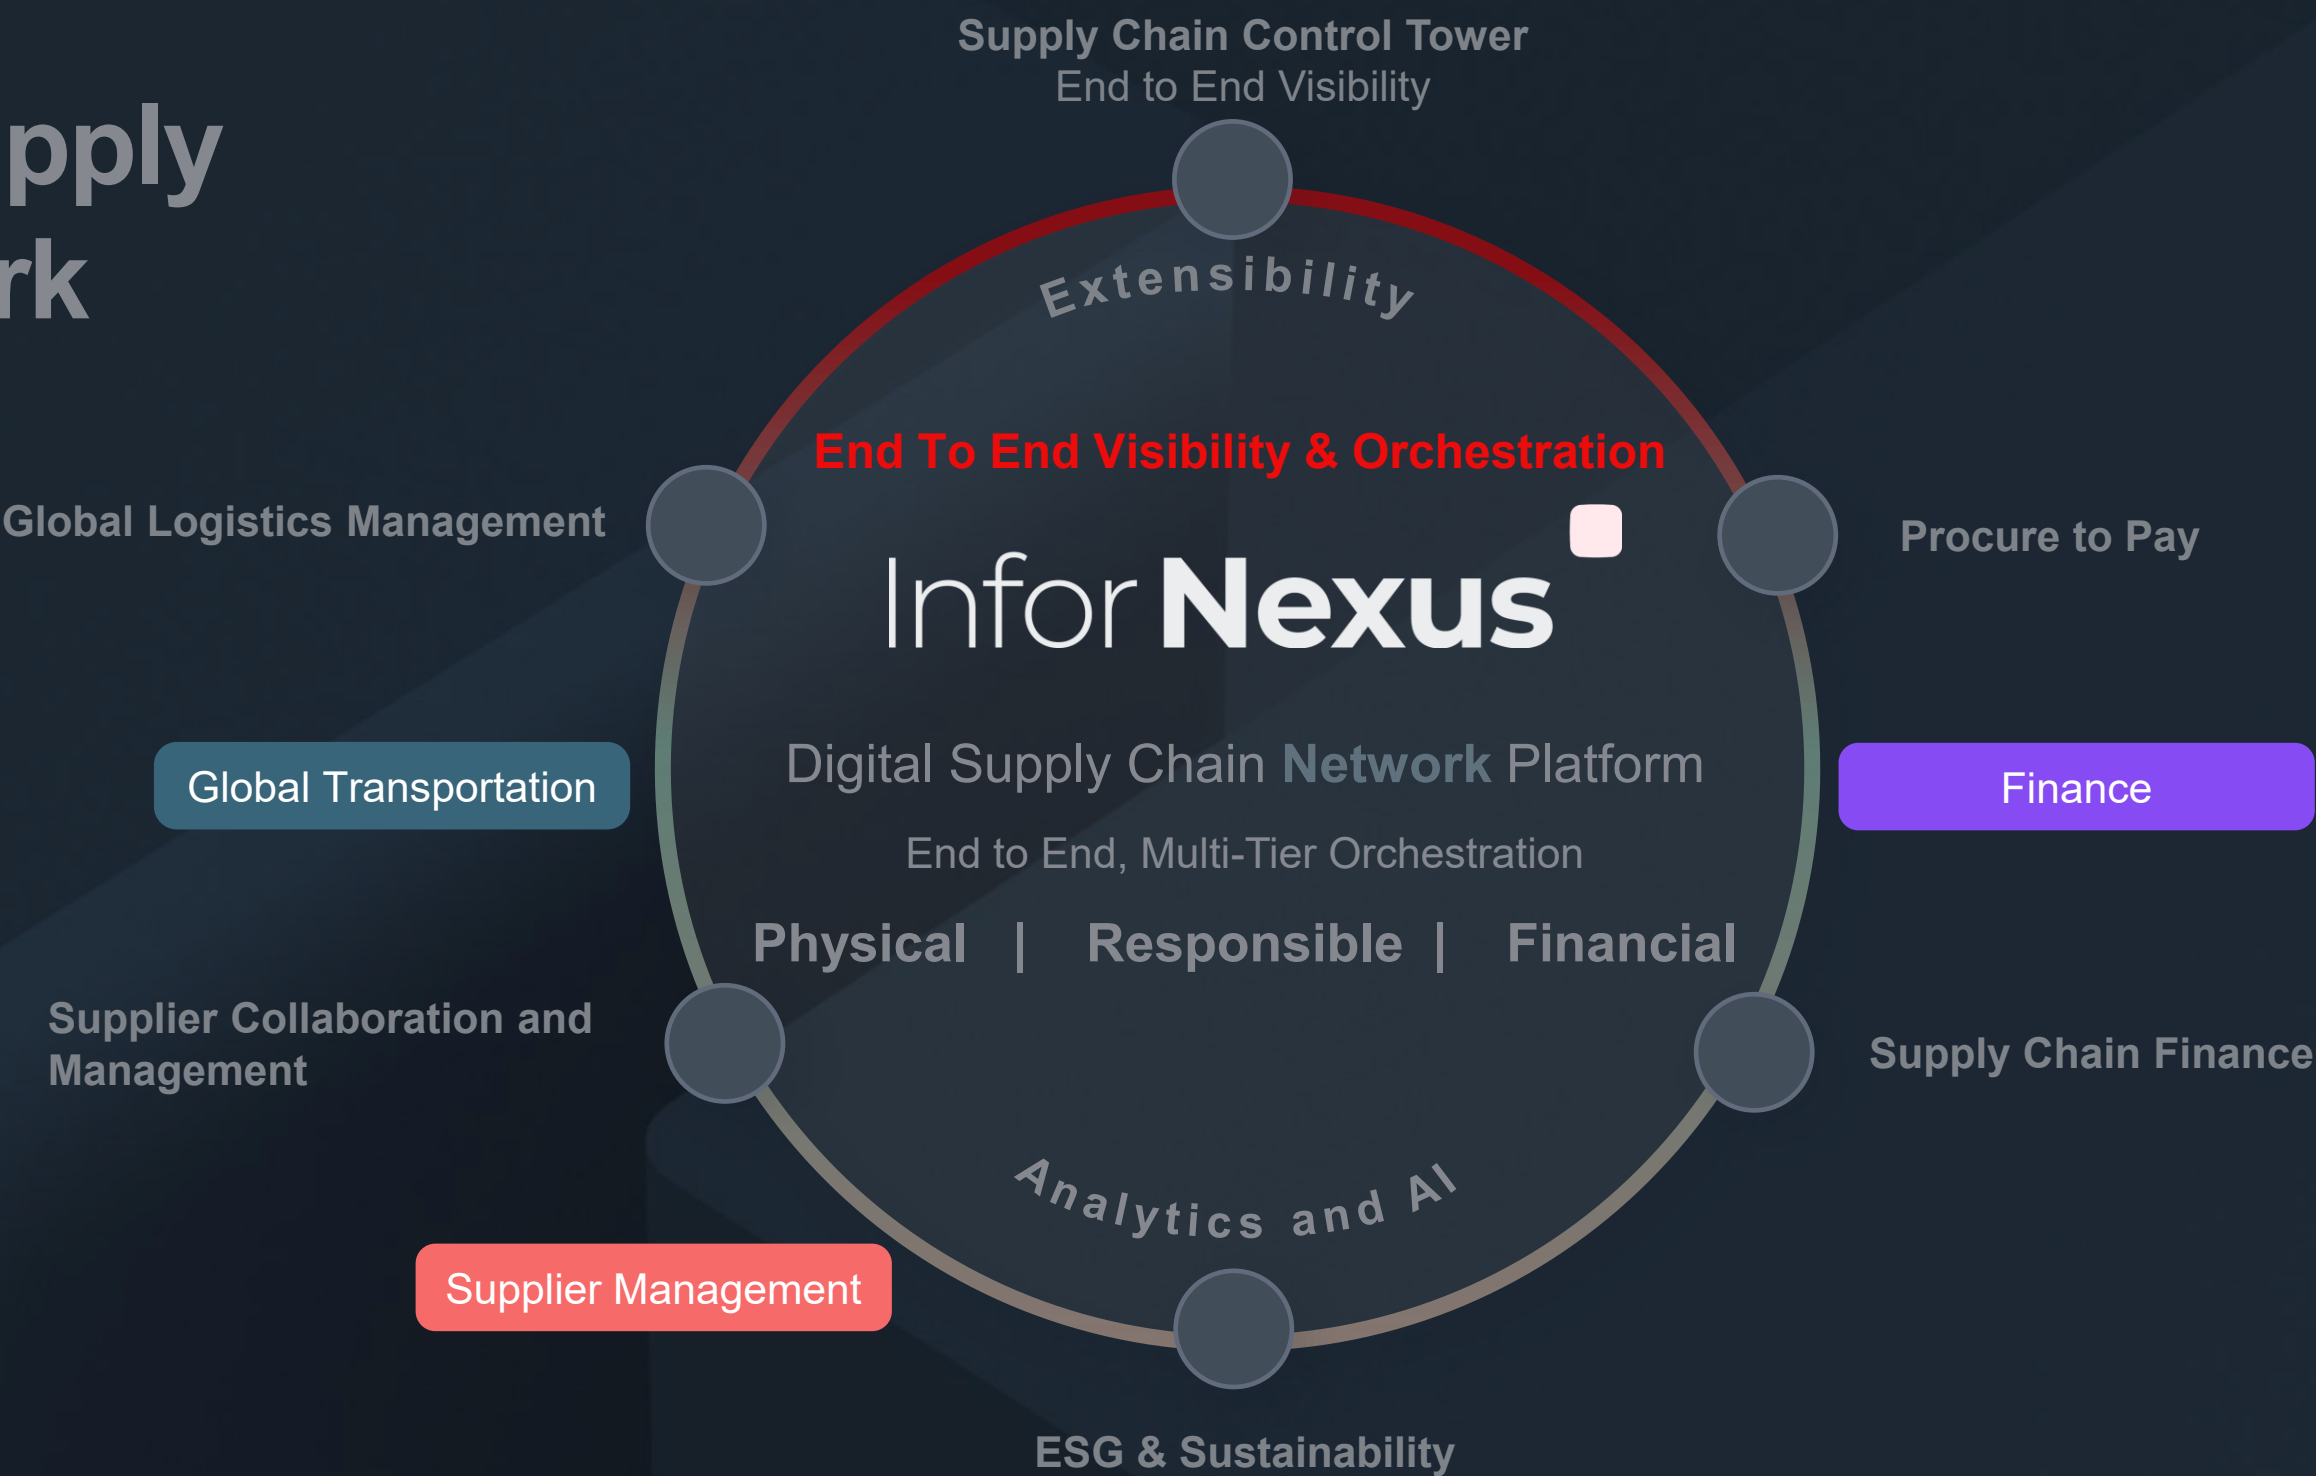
pply
rk

Supply Chain Control Tower
End to End Visibility

Extensibility

End To End Visibility & Orchestration

Global Logistics Management

Procure to Pay

Infor Nexus

Global Transportation

Digital Supply Chain Network Platform

Finance

End to End, Multi-Tier Orchestration

Physical | Responsible | Financial

Supplier Collaboration and Management

Supply Chain Finance

Analytics and AI

Supplier Management

ESG & Sustainability